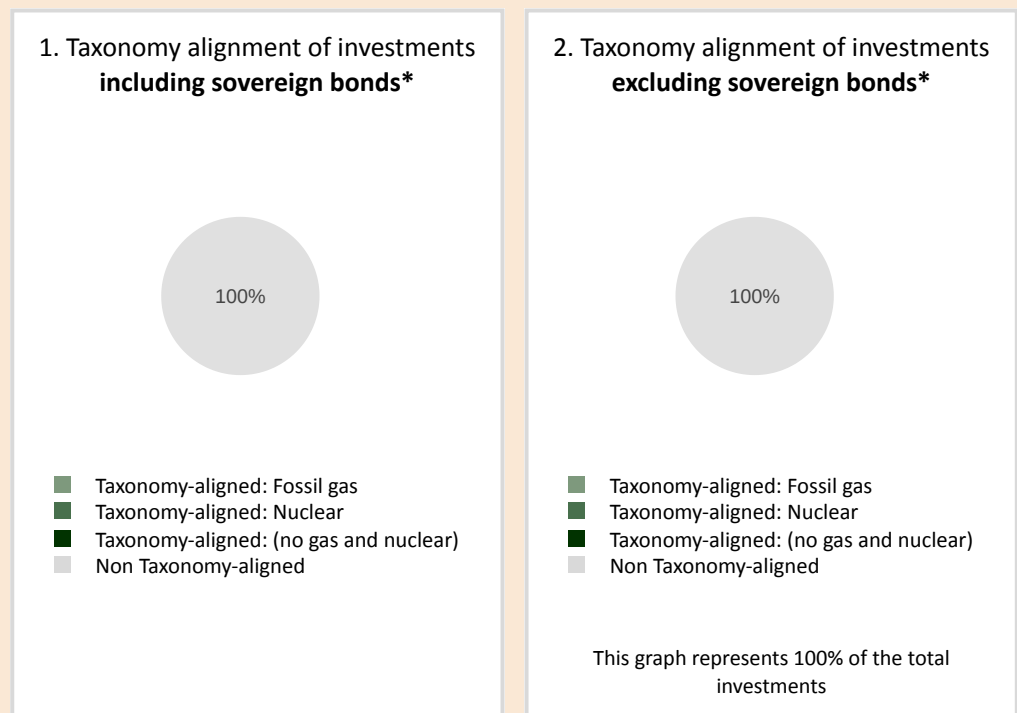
1. Taxonomy alignment of investments **including sovereign bonds***

100%

Taxonomy-aligned: Fossil gas
Taxonomy-aligned: Nuclear
Taxonomy-aligned: (no gas and nuclear)
Non Taxonomy-aligned

2. Taxonomy alignment of investments **excluding sovereign bonds***

100%

Taxonomy-aligned: Fossil gas
Taxonomy-aligned: Nuclear
Taxonomy-aligned: (no gas and nuclear)
Non Taxonomy-aligned

This graph represents 100% of the total investments